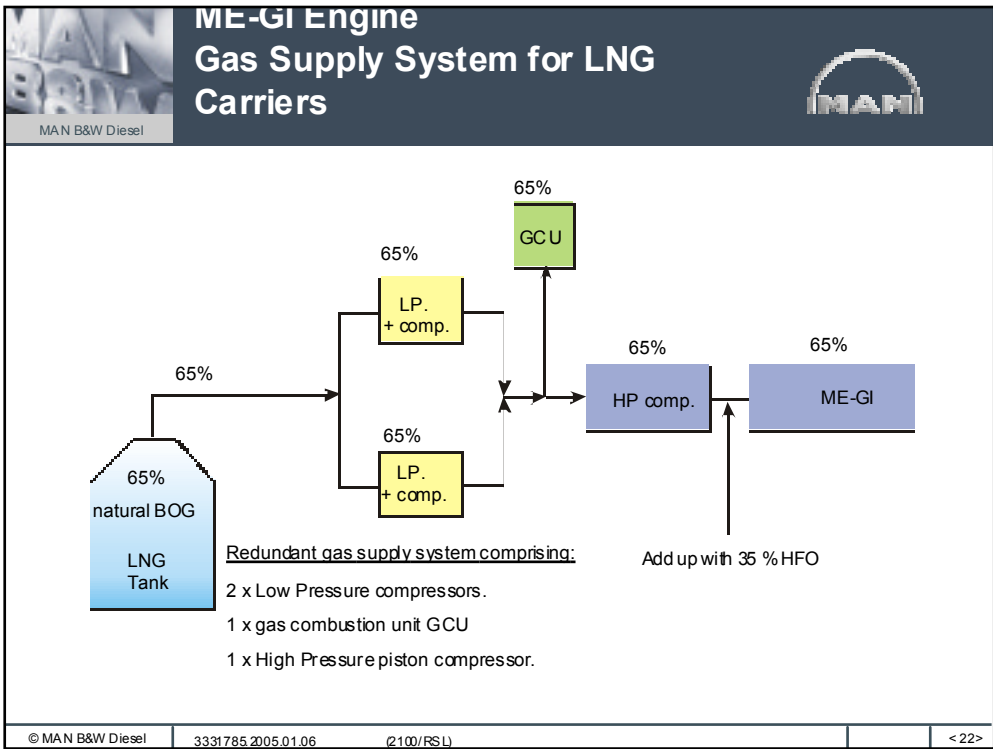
MAN B&W Diesel

ME-GI Engine
Gas Supply System for LNG Carriers

MAN

65%
GCU

65%
LP.
+ comp.

65%

65%
HP comp.

65%
ME-GI

65%
LP.
+ comp.

65%
natural BOG

LNG
Tank

Redundant gas supply system comprising:

2 x Low Pressure compressors.

1 x gas combustion unit GCU

1 x High Pressure piston compressor.

Add up with 35 % HFO

© MAN B&W Diesel 3331785.2005.01.06 (2100/RSL) < 22>